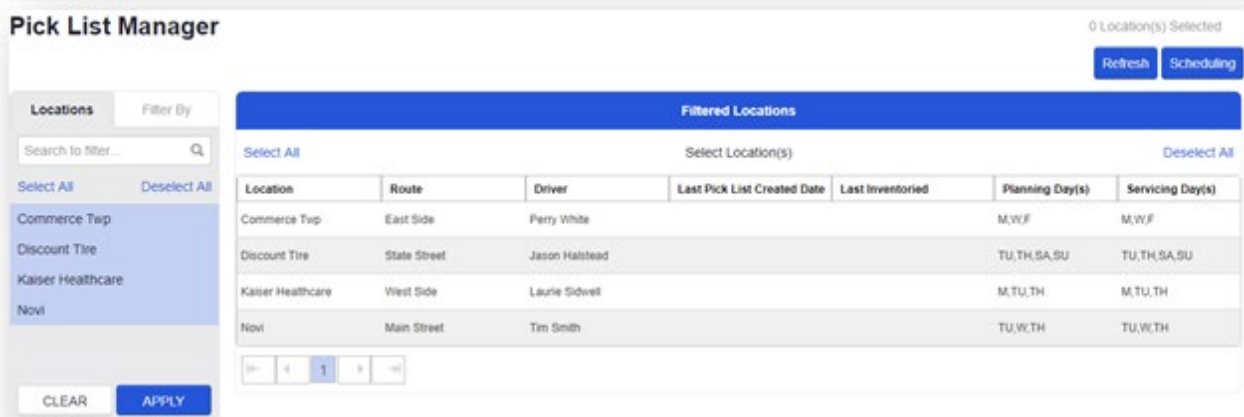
Pick List Manager

0 Location(s) Selected

Refresh Scheduling

Locations Filter By

Search to filter...

Select All Deselect All

Commerce Twp
Discount Tire
Kaiser Healthcare
Novi

CLEAR APPLY

Filtered Locations

Select All Select Location(s) Deselect All

| Location | Route | Driver | Last Pick List Created Date | Last Inventoried | Planning Day(s) | Servicing Day(s) |
|---|---|---|---|---|---|---|
| Commerce Twp | East Side | Perry White | | | M,W,F | M,W,F |
| Discount Tire | State Street | Jason Halstead | | | TU,TH,SA,SU | TU,TH,SA,SU |
| Kaiser Healthcare | West Side | Laurie Sidwell | | | M,TU,TH | M,TU,TH |
| Novi | Main Street | Tim Smith | | | TU,W,TH | TU,W,TH |

1